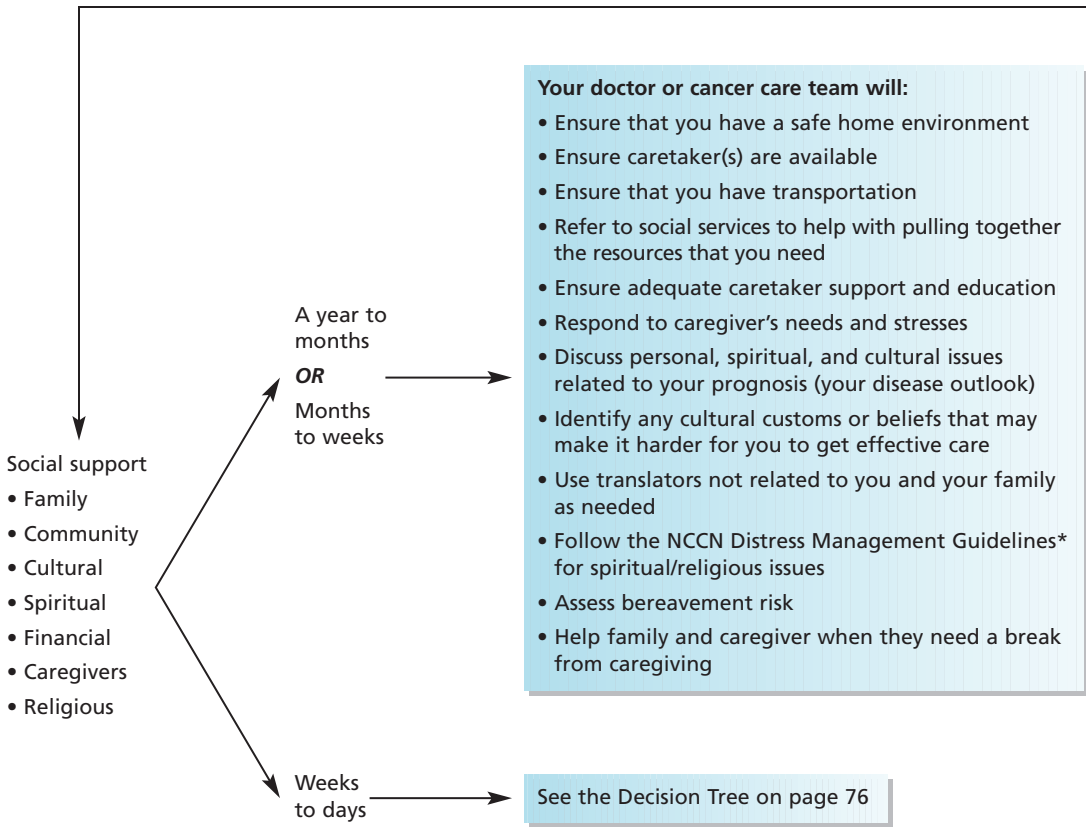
Social support
• Family
• Community
• Cultural
• Spiritual
• Financial
• Caregivers
• Religious

A year to months
*OR*
Months to weeks

**Your doctor or cancer care team will:**
• Ensure that you have a safe home environment
• Ensure caretaker(s) are available
• Ensure that you have transportation
• Refer to social services to help with pulling together the resources that you need
• Ensure adequate caretaker support and education
• Respond to caregiver's needs and stresses
• Discuss personal, spiritual, and cultural issues related to your prognosis (your disease outlook)
• Identify any cultural customs or beliefs that may make it harder for you to get effective care
• Use translators not related to you and your family as needed
• Follow the NCCN Distress Management Guidelines* for spiritual/religious issues
• Assess bereavement risk
• Help family and caregiver when they need a break from caregiving

Weeks to days

See the Decision Tree on page 76